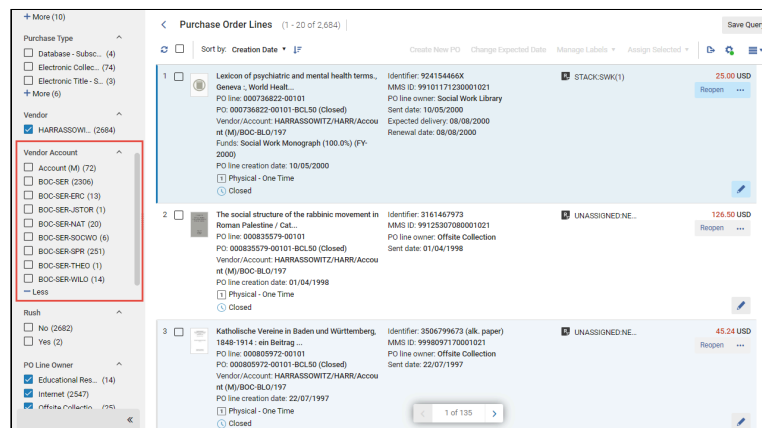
+ More (10)

Purchase Type
Database - Subsc... (4)
Electronic Collec... (74)
Electronic Title - S... (3)
+ More (6)

Vendor
HARRASSOWI... (2684)

Vendor Account
Account (M) (72)
BOC-SER (2306)
BOC-SER-ERC (13)
BOC-SER-JSTOR (1)
BOC-SER-NAT (20)
BOC-SER-SOCWO (6)
BOC-SER-SPR (251)
BOC-SER-THEO (1)
BOC-SER-WILO (14)
— Less

Rush
No (2682)
Yes (2)

PO Line Owner
Educational Res... (14)
Internet (2547)
Offsite Collectio... (25)

«

Purchase Order Lines (1 - 20 of 2,684)

Save Quer

Sort by: Creation Date ▾

Create New PO | Change Expected Date | Manage Labels ▾ | Assign Selected ▾

1 Lexicon of psychiatric and mental health terms., Geneva :, World Healt...
PO line: 000736822-00101
PO: 000736822-00101-BCL50 (Closed)
Vendor/Account: HARRASSOWITZ/HARR/Account (M)/BOC-BLO/197
Funds: Social Work Monograph (100.0%) (FY-2000)
PO line creation date: 10/05/2000
Physical - One Time
Closed

Identifier: 924154466X
MMS ID: 9910117123000​1021
PO line owner: Social Work Library
Sent date: 10/05/2000
Expected delivery: 08/08/2000
Renewal date: 08/08/2000

STACK:SWK(1)

25.00 USD
Reopen ···

2 The social structure of the rabbinic movement in Roman Palestine / Cat...
PO line: 000835579-00101
PO: 000835579-00101-BCL50 (Closed)
Vendor/Account: HARRASSOWITZ/HARR/Account (M)/BOC-BLO/197
PO line creation date: 01/04/1998
Physical - One Time
Closed

Identifier: 3161467973
MMS ID: 99125307080001021
PO line owner: Offsite Collection
Sent date: 01/04/1998

UNASSIGNED:NE...

126.50 USD
Reopen ···

3 Katholische Vereine in Baden und Württemberg, 1848-1914 : ein Beitrag ...
PO line: 000805972-00101
PO: 000805972-00101-BCL50 (Closed)
Vendor/Account: HARRASSOWITZ/HARR/Account (M)/BOC-BLO/197
PO line creation date: 22/07/1997
Physical - One Time
Closed

Identifier: 3506799673 (alk. paper)
MMS ID: 9998097170001021
PO line owner: Offsite Collection
Sent date: 22/07/1997

UNASSIGNED:NE...

45.24 USD
Reopen ···

1 of 135